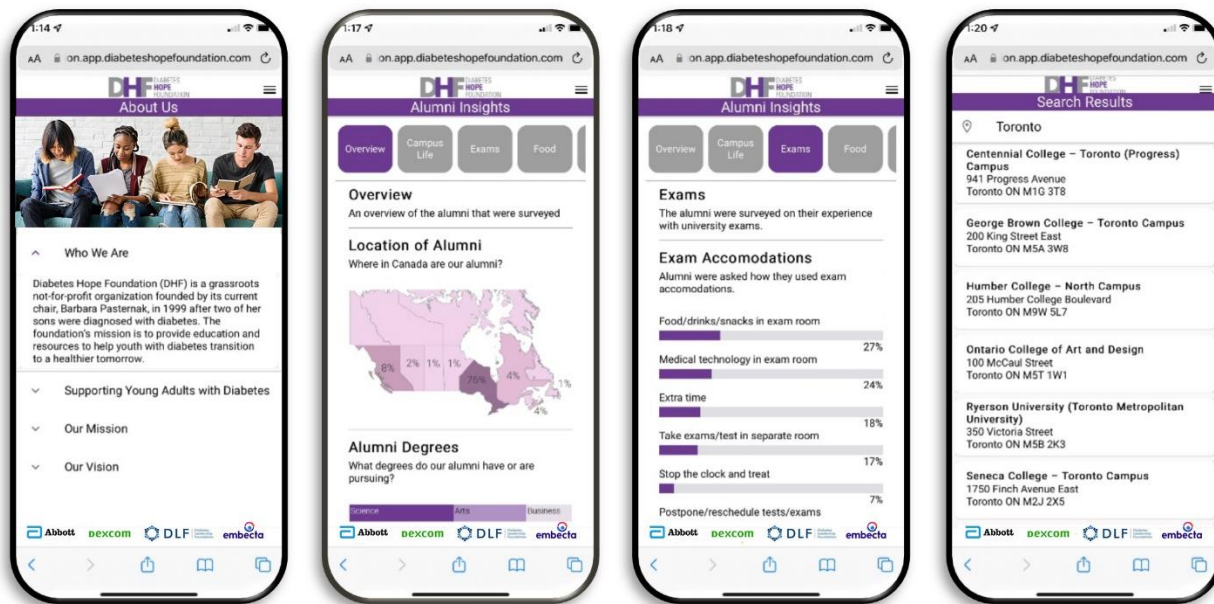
1:14

AA on.app.diabeteshopefoundation.com

DHF DIABETES HOPE FOUNDATION

About Us

Who We Are

Diabetes Hope Foundation (DHF) is a grassroots not-for-profit organization founded by its current chair, Barbara Pasternak, in 1999 after two of her sons were diagnosed with diabetes. The foundation's mission is to provide education and resources to help youth with diabetes transition to a healthier tomorrow.

Supporting Young Adults with Diabetes

Our Mission

Our Vision

Abbott DEXCOM DLF embecta

1:17

AA on.app.diabeteshopefoundation.com

DHF DIABETES HOPE FOUNDATION

Alumni Insights

Overview Campus Life Exams Food

Overview

An overview of the alumni that were surveyed

Location of Alumni

Where in Canada are our alumni?

8% 2% 1% 1% 76% 4% 1% 4%

Alumni Degrees

What degrees do our alumni have or are pursuing?

Science Arts Business

Abbott DEXCOM DLF embecta

1:18

AA on.app.diabeteshopefoundation.com

DHF DIABETES HOPE FOUNDATION

Alumni Insights

Overview Campus Life Exams Food

Exams

The alumni were surveyed on their experience with university exams.

Exam Accomodations

Alumni were asked how they used exam accomodations.

Food/drinks/snacks in exam room

27%

Medical technology in exam room

24%

Extra time

18%

Take exams/test in separate room

17%

Stop the clock and treat

7%

Postpone/reschedule tests/exams

Abbott DEXCOM DLF embecta

1:20

AA on.app.diabeteshopefoundation.com

DHF DIABETES HOPE FOUNDATION

Search Results

Toronto

Centennial College – Toronto (Progress) Campus
941 Progress Avenue
Toronto ON M1G 3T8

George Brown College – Toronto Campus
200 King Street East
Toronto ON M5A 3W8

Humber College – North Campus
205 Humber College Boulevard
Toronto ON M9W 5L7

Ontario College of Art and Design
100 McCaul Street
Toronto ON M5T 1W1

Ryerson University (Toronto Metropolitan University)
350 Victoria Street
Toronto ON M5B 2K3

Seneca College – Toronto Campus
1750 Finch Avenue East
Toronto ON M2J 2X5

Abbott DEXCOM DLF embecta